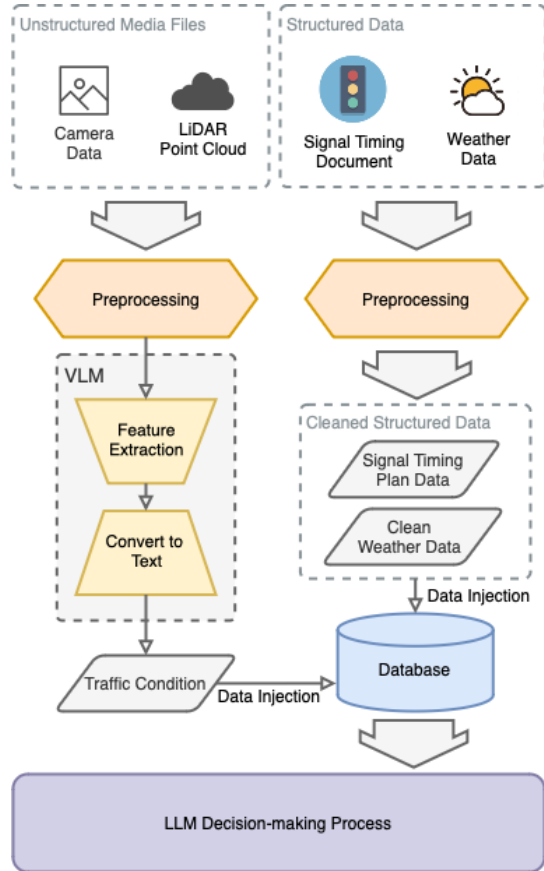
Unstructured Media Files

Camera Data

LiDAR Point Cloud

Structured Data

Signal Timing Document

Weather Data

Preprocessing

Preprocessing

VLM

Feature Extraction

Convert to Text

Cleaned Structured Data

Signal Timing Plan Data

Clean Weather Data

Data Injection

Traffic Condition

Data Injection

Database

LLM Decision-making Process